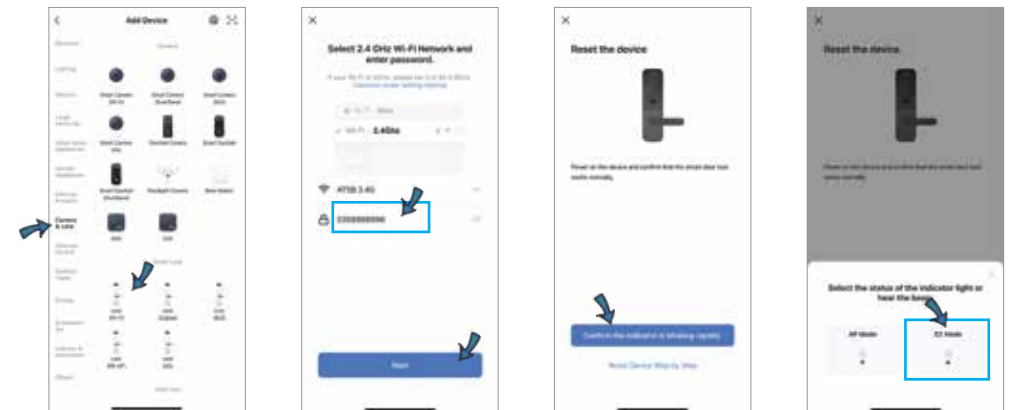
Add Device

Camera & Lock

Select 2.4 GHz Wi-Fi Network and enter password.

2.4Ghz

ATSB 2.4G

Next

Reset the device

Power on the device and confirm that the smart door lock works normally.

Confirm the indicator is blinking rapidly

Reset Device Step by Step

Reset the device

Select the status of the indicator light or hear the beep

AP Mode

EZ Mode